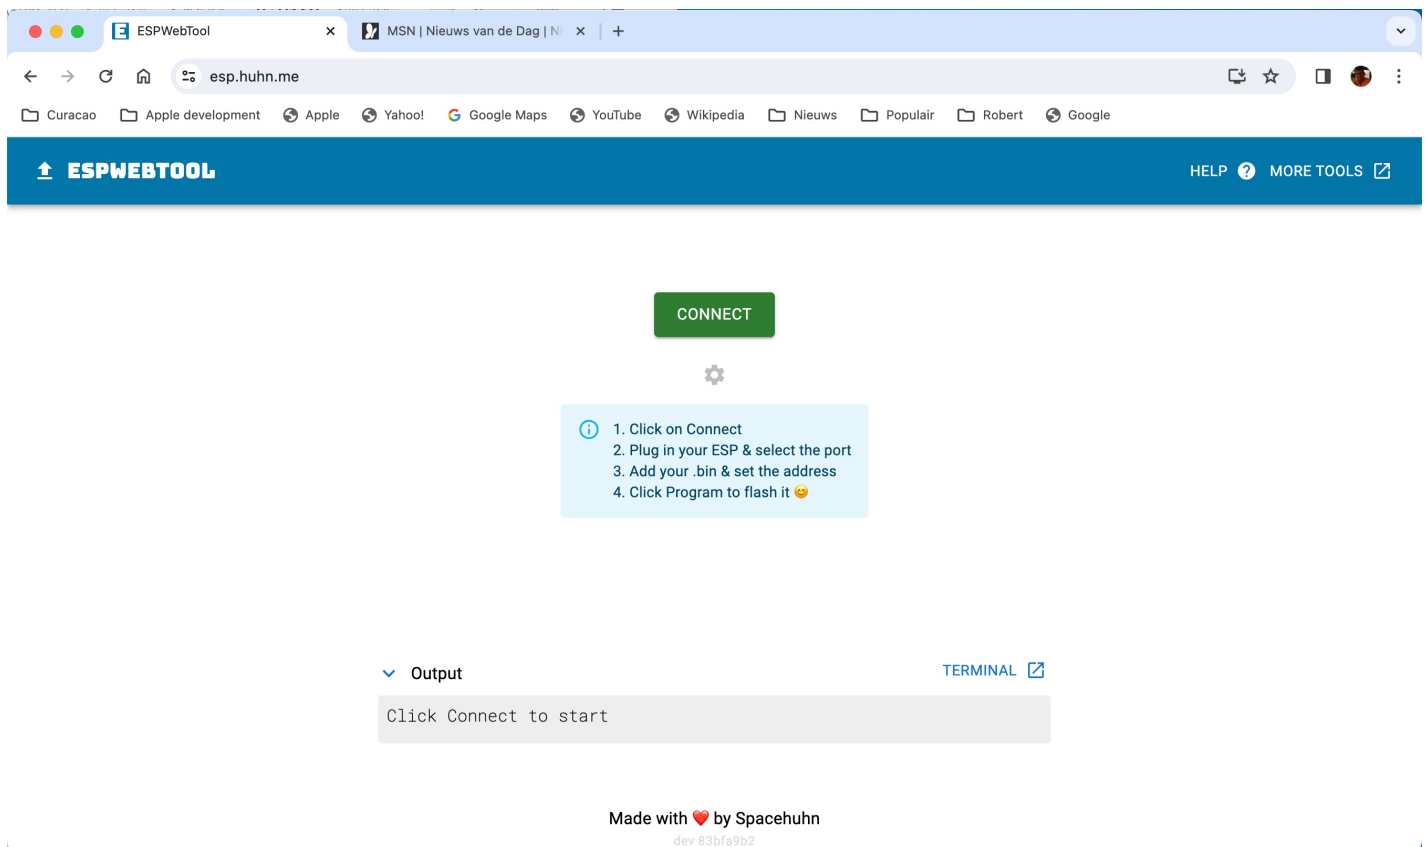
ESPWebTool
MSN | Nieuws van de Dag | N

esp.huhn.me

Curacao Apple development Apple Yahoo! Google Maps YouTube Wikipedia Nieuws Populair Robert Google

ESPWEBTOOL

HELP MORE TOOLS

CONNECT

1. Click on Connect
2. Plug in your ESP & select the port
3. Add your .bin & set the address
4. Click Program to flash it 😊

Output

TERMINAL

Click Connect to start

Made with ❤️ by Spacehuhn
dev 83bfa9b2